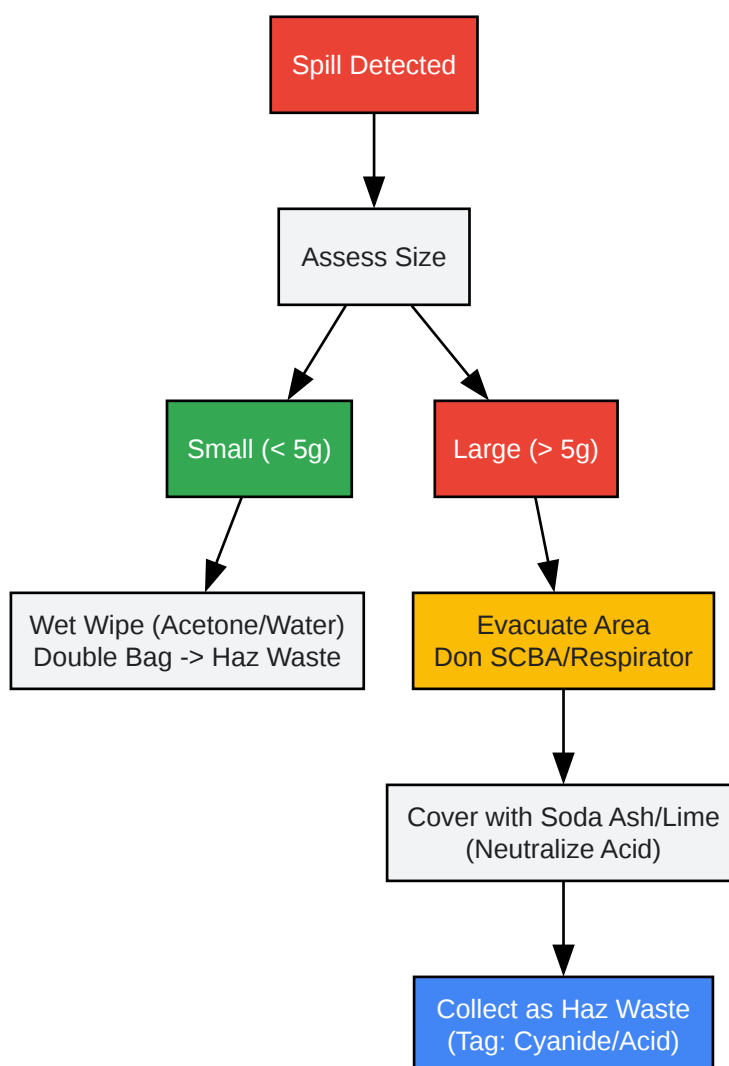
Spill Detected

Assess Size

Small (< 5g)

Large (> 5g)

Wet Wipe (Acetone/Water)
Double Bag -> Haz Waste

Evacuate Area
Don SCBA/Respirator

Cover with Soda Ash/Lime
(Neutralize Acid)

Collect as Haz Waste
(Tag: Cyanide/Acid)